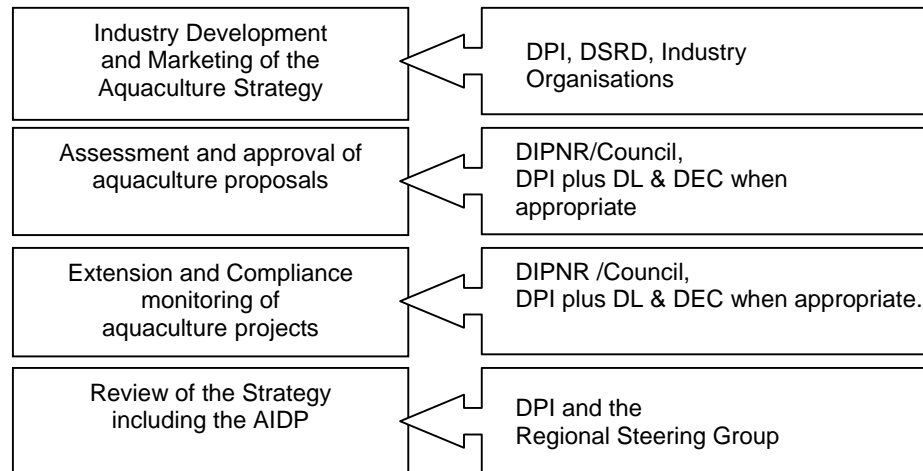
Industry Development and Marketing of the Aquaculture Strategy

DPI, DSRD, Industry Organisations

Assessment and approval of aquaculture proposals

DIPNR/Council, DPI plus DL & DEC when appropriate

Extension and Compliance monitoring of aquaculture projects

DIPNR /Council, DPI plus DL & DEC when appropriate.

Review of the Strategy including the AIDP

DPI and the Regional Steering Group